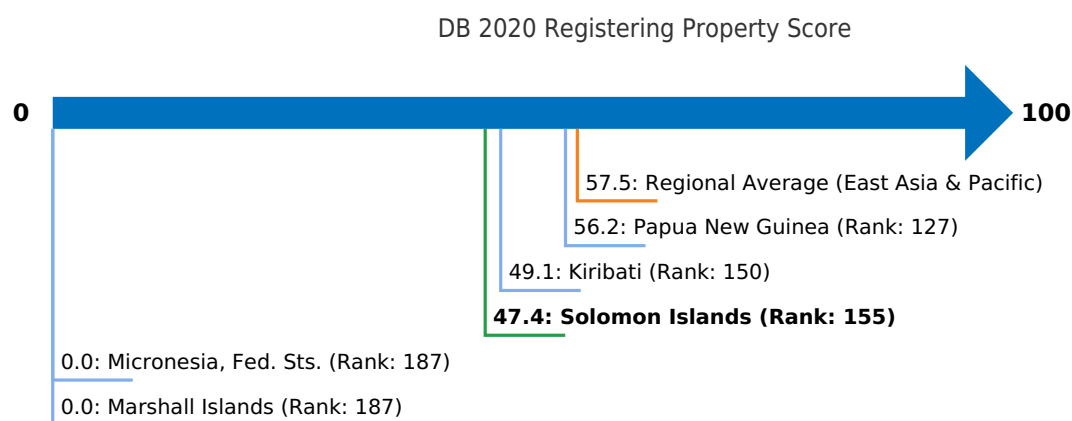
DB 2020 Registering Property Score

0

100

57.5: Regional Average (East Asia & Pacific)

56.2: Papua New Guinea (Rank: 127)

49.1: Kiribati (Rank: 150)

**47.4: Solomon Islands (Rank: 155)**

0.0: Micronesia, Fed. Sts. (Rank: 187)

0.0: Marshall Islands (Rank: 187)